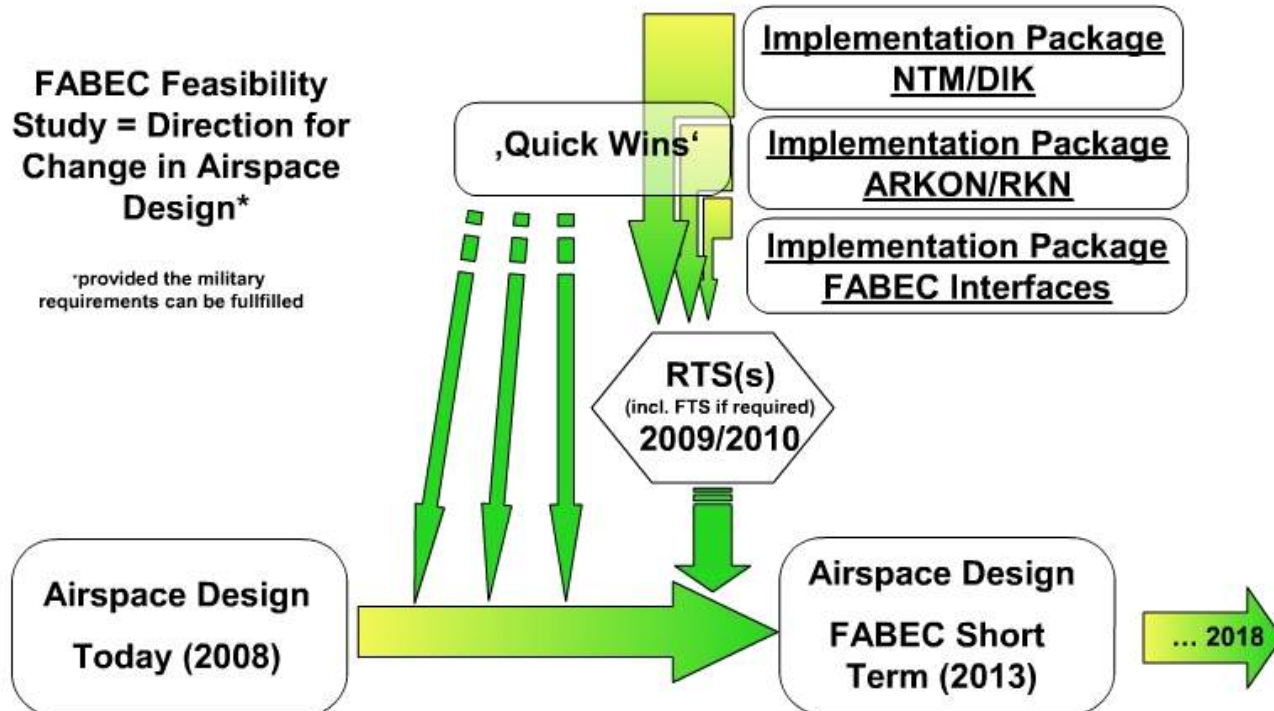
FABEC Feasibility Study = Direction for Change in Airspace Design*

*provided the military requirements can be fullfilled

‚Quick Wins‘

Implementation Package NTM/DIK

Implementation Package ARKON/RKN

Implementation Package FABEC Interfaces

RTS(s)
(incl. FTS if required)
2009/2010

Airspace Design
Today (2008)

Airspace Design
FABEC Short Term (2013)

... 2018